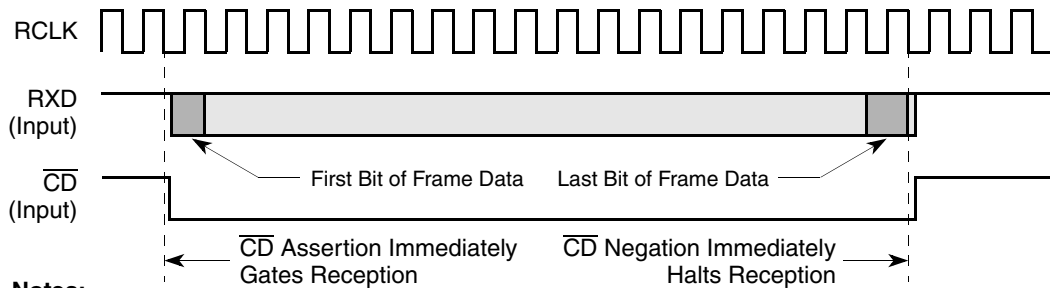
RCLK

RXD (Input)

First Bit of Frame Data

Last Bit of Frame Data

$\overline{CD}$ (Input)

$\overline{CD}$ Assertion Immediately Gates Reception

$\overline{CD}$ Negation Immediately Halts Reception

Notes: